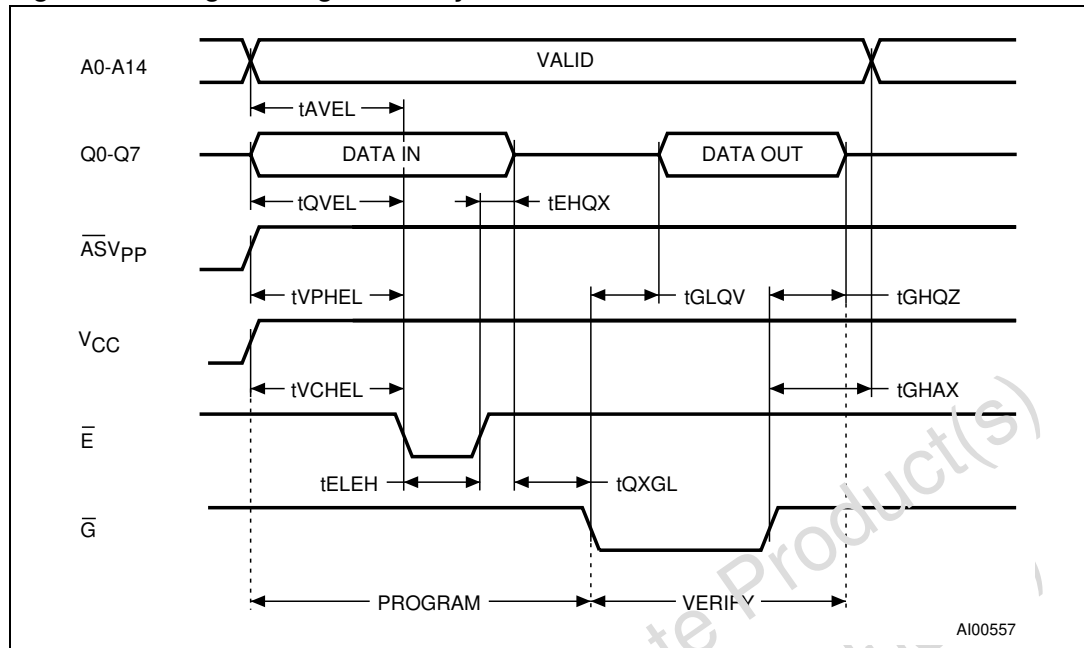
A0-A14

VALID

tAVEL

Q0-Q7

DATA IN

DATA OUT

tQVEL

tEHQX

$\overline{A}SV_{PP}$

tVPHEL

tGLQV

tGHQZ

$V_{CC}$

tVCHEL

tGHAX

$\overline{E}$

tELEH

tQXGL

$\overline{G}$

PROGRAM

VERIFY

AI00557

te Product(s)